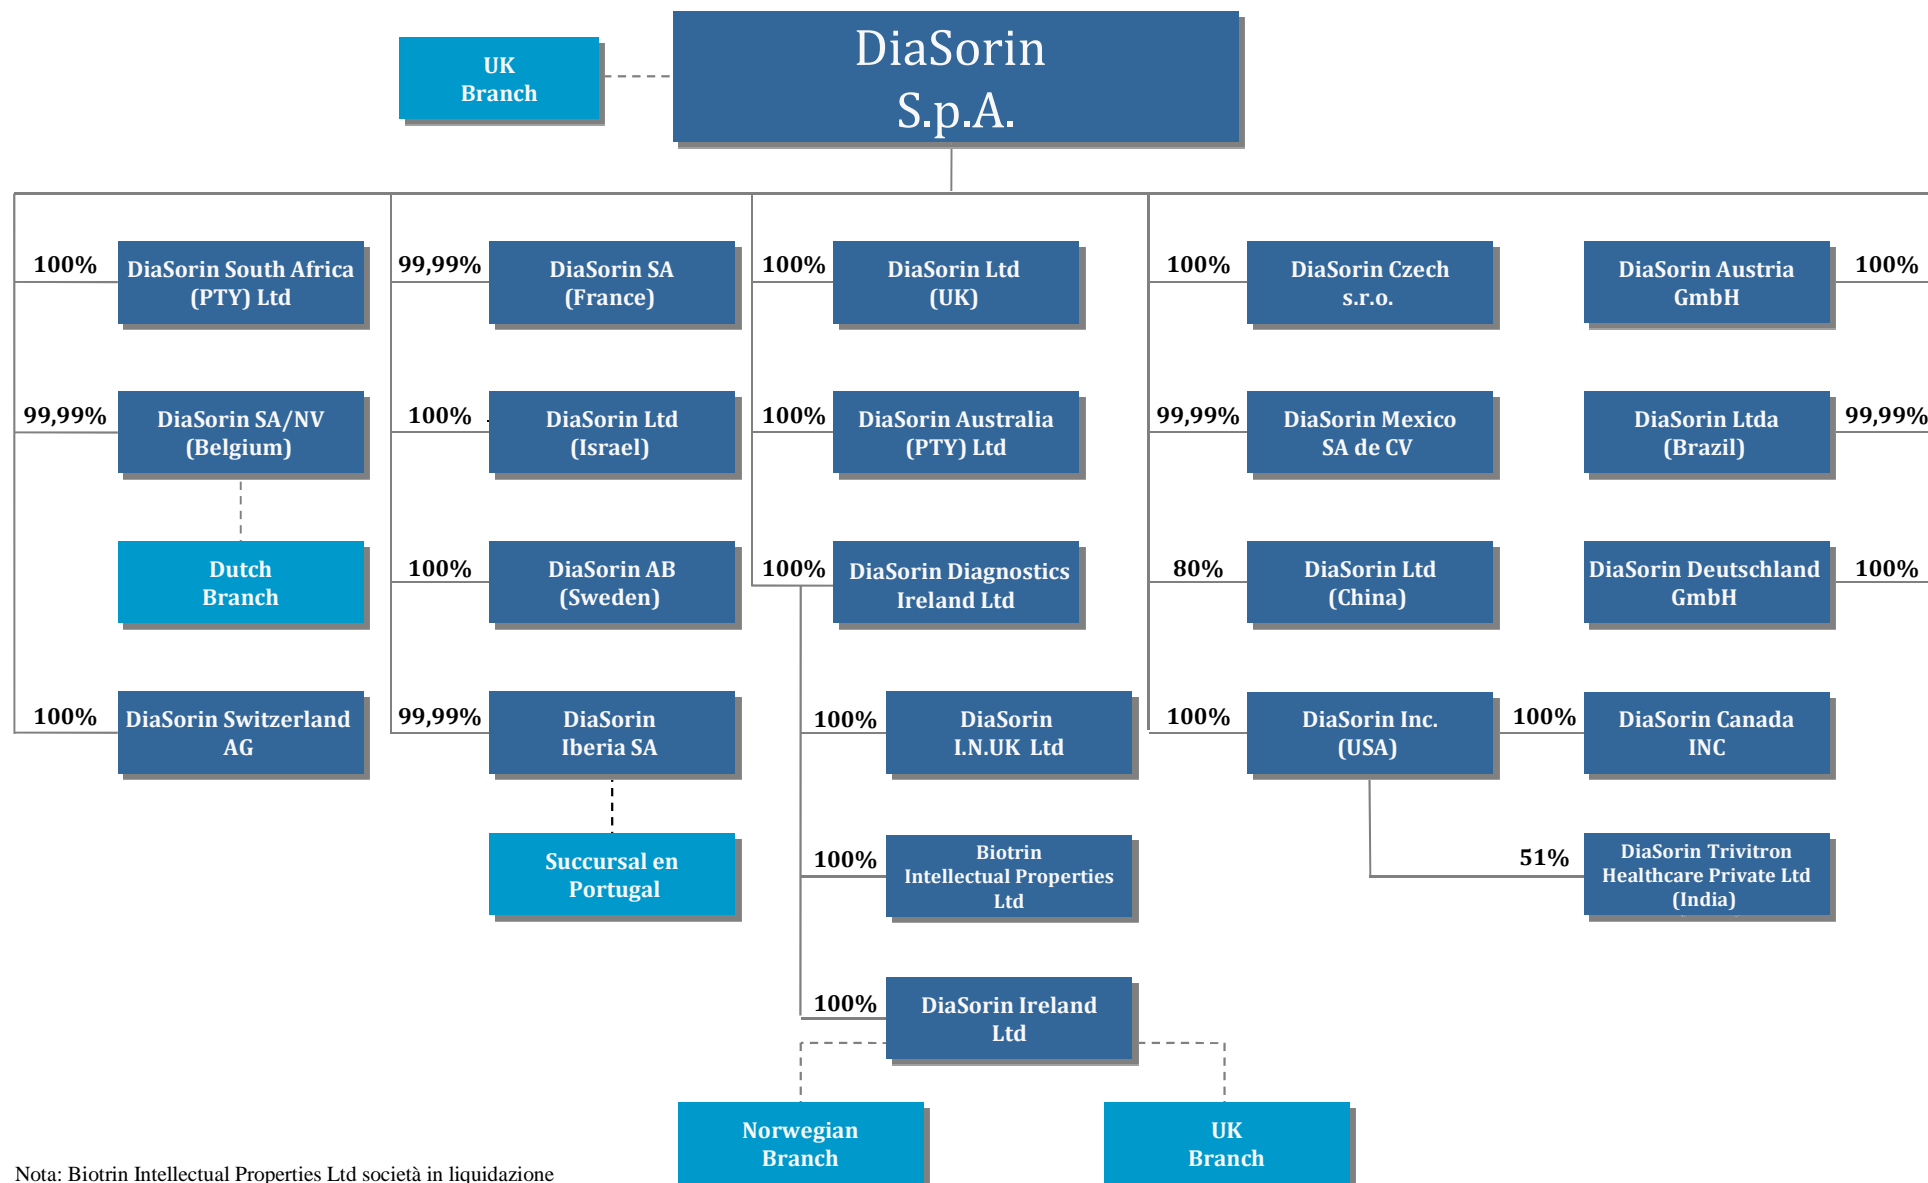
UK Branch

DiaSorin S.p.A.

100% DiaSorin South Africa (PTY) Ltd

99,99% DiaSorin SA/NV (Belgium)

Dutch Branch

100% DiaSorin Switzerland AG

99,99% DiaSorin SA (France)

100% DiaSorin Ltd (Israel)

100% DiaSorin AB (Sweden)

99,99% DiaSorin Iberia SA

Succursal en Portugal

100% DiaSorin Ltd (UK)

100% DiaSorin Australia (PTY) Ltd

100% DiaSorin Diagnostics Ireland Ltd

100% DiaSorin I.N.UK Ltd

100% Biotrin Intellectual Properties Ltd

100% DiaSorin Ireland Ltd

Norwegian Branch

UK Branch

100% DiaSorin Czech s.r.o.

99,99% DiaSorin Mexico SA de CV

80% DiaSorin Ltd (China)

100% DiaSorin Inc. (USA)

DiaSorin Austria GmbH 100%

DiaSorin Ltda (Brazil) 99,99%

DiaSorin Deutschland GmbH 100%

100% DiaSorin Canada INC

51% DiaSorin Trivitron Healthcare Private Ltd (India)

Nota: Biotrin Intellectual Properties Ltd società in liquidazione